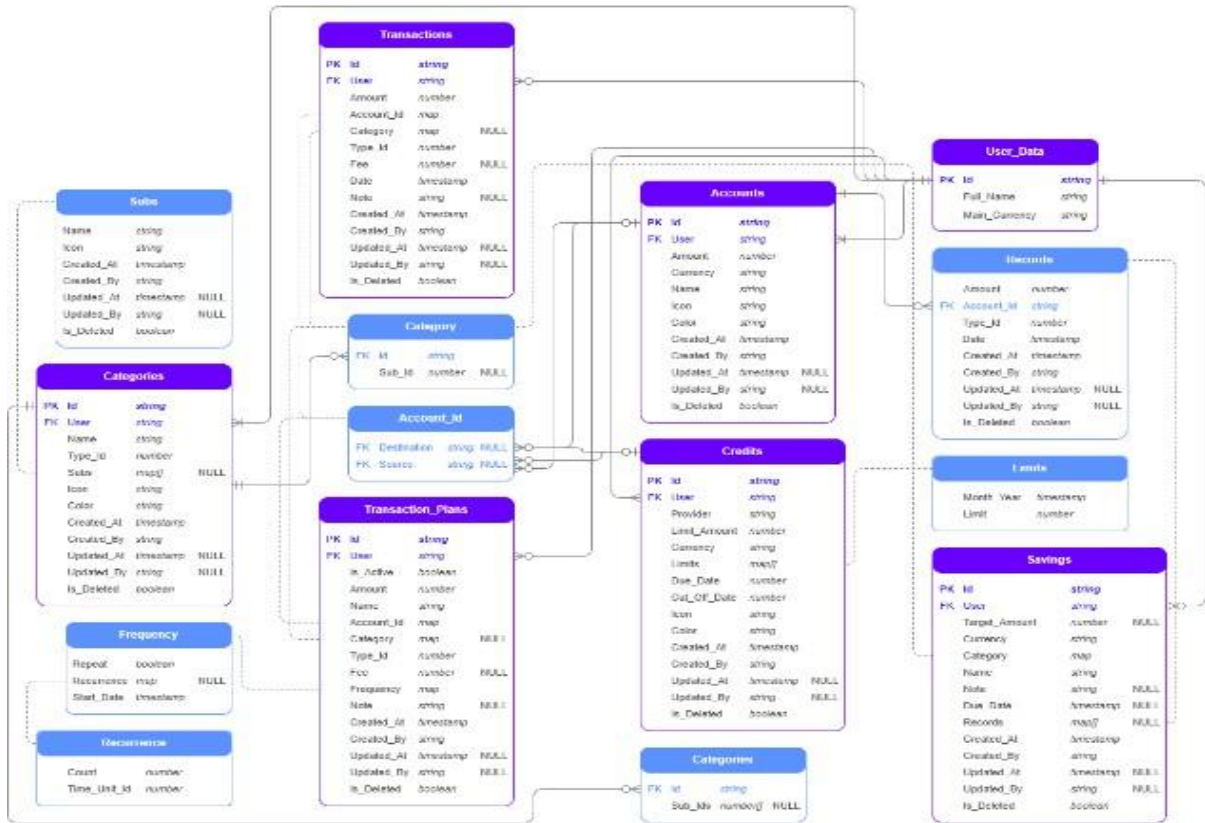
Transactions

| | | | |
|---|---|---|---|
| PK | Id | string | |
| FK | User | string | |
| | Amount | number | |
| | Account_Id | map | |
| | Category | map | NULL |
| | Type_Id | number | |
| | Fee | number | NULL |
| | Date | timestamp | |
| | Note | string | NULL |
| | Created_At | timestamp | |
| | Created_By | string | |
| | Updated_At | timestamp | NULL |
| | Updated_By | string | NULL |
| | Is_Deleted | boolean | |

Subs

| | | |
|---|---|---|
| Name | string | |
| Icon | string | |
| Created_At | timestamp | |
| Created_By | string | |
| Updated_At | timestamp | NULL |
| Updated_By | string | NULL |
| Is_Deleted | boolean | |

Category

| | | | |
|---|---|---|---|
| FK | Id | string | |
| | Sub_Id | number | NULL |

Categories

| | | | |
|---|---|---|---|
| PK | Id | string | |
| FK | User | string | |
| | Name | string | |
| | Type_Id | number | |
| | Subs | map[] | NULL |
| | Icon | string | |
| | Color | string | |
| | Created_At | timestamp | |
| | Created_By | string | |
| | Updated_At | timestamp | NULL |
| | Updated_By | string | NULL |
| | Is_Deleted | boolean | |

Account_Id

| | | | |
|---|---|---|---|
| FK | Destination | string | NULL |
| FK | Source | string | NULL |

Frequency

| | | |
|---|---|---|
| Repeat | boolean | |
| Recurrence | map | NULL |
| Start_Date | timestamp | |

Recurrence

| | |
|---|---|
| Count | number |
| Time_Unit_Id | number |

Transaction_Plans

| | | | |
|---|---|---|---|
| PK | Id | string | |
| FK | User | string | |
| | Is_Active | boolean | |
| | Amount | number | |
| | Name | string | |
| | Account_Id | map | |
| | Category | map | NULL |
| | Type_Id | number | |
| | Fee | number | NULL |
| | Frequency | map | |
| | Note | string | NULL |
| | Created_At | timestamp | |
| | Created_By | string | |
| | Updated_At | timestamp | NULL |
| | Updated_By | string | NULL |
| | Is_Deleted | boolean | |

Accounts

| | | | |
|---|---|---|---|
| PK | Id | string | |
| FK | User | string | |
| | Amount | number | |
| | Currency | string | |
| | Name | string | |
| | Icon | string | |
| | Color | string | |
| | Created_At | timestamp | |
| | Created_By | string | |
| | Updated_At | timestamp | NULL |
| | Updated_By | string | NULL |
| | Is_Deleted | boolean | |

Credits

| | | | |
|---|---|---|---|
| PK | Id | string | |
| FK | User | string | |
| | Provider | string | |
| | Limit_Amount | number | |
| | Currency | string | |
| | Limits | map[] | |
| | Due_Date | number | |
| | Cut_Off_Date | number | |
| | Icon | string | |
| | Color | string | |
| | Created_At | timestamp | |
| | Created_By | string | |
| | Updated_At | timestamp | NULL |
| | Updated_By | string | NULL |
| | Is_Deleted | boolean | |

Categories

| | | | |
|---|---|---|---|
| FK | Id | string | |
| | Sub_Ids | number[] | NULL |

User_Data

| | | |
|---|---|---|
| PK | Id | string |
| | Full_Name | string |
| | Main_Currency | string |

Records

| | | | |
|---|---|---|---|
| | Amount | number | |
| FK | Account_Id | string | |
| | Type_Id | number | |
| | Date | timestamp | |
| | Created_At | timestamp | |
| | Created_By | string | |
| | Updated_At | timestamp | NULL |
| | Updated_By | string | NULL |
| | Is_Deleted | boolean | |

Limits

| | |
|---|---|
| Month_Year | timestamp |
| Limit | number |

Savings

| | | | |
|---|---|---|---|
| PK | Id | string | |
| FK | User | string | |
| | Target_Amount | number | NULL |
| | Currency | string | |
| | Category | map | |
| | Name | string | |
| | Note | string | NULL |
| | Due_Date | timestamp | NULL |
| | Records | map[] | NULL |
| | Created_At | timestamp | |
| | Created_By | string | |
| | Updated_At | timestamp | NULL |
| | Updated_By | string | NULL |
| | Is_Deleted | boolean | |